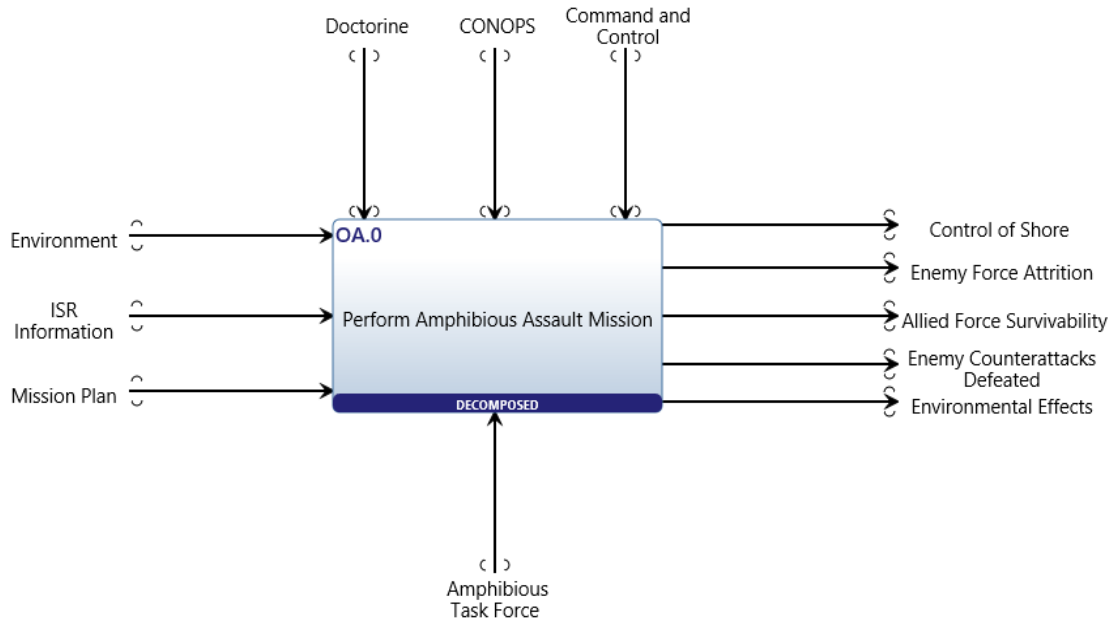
Doctorine

CONOPS

Command and Control

Environment

ISR Information

Mission Plan

OA.0

Perform Amphibious Assault Mission

DECOMPOSED

Control of Shore

Enemy Force Attrition

Allied Force Survivability

Enemy Counterattacks Defeated

Environmental Effects

Amphibious Task Force